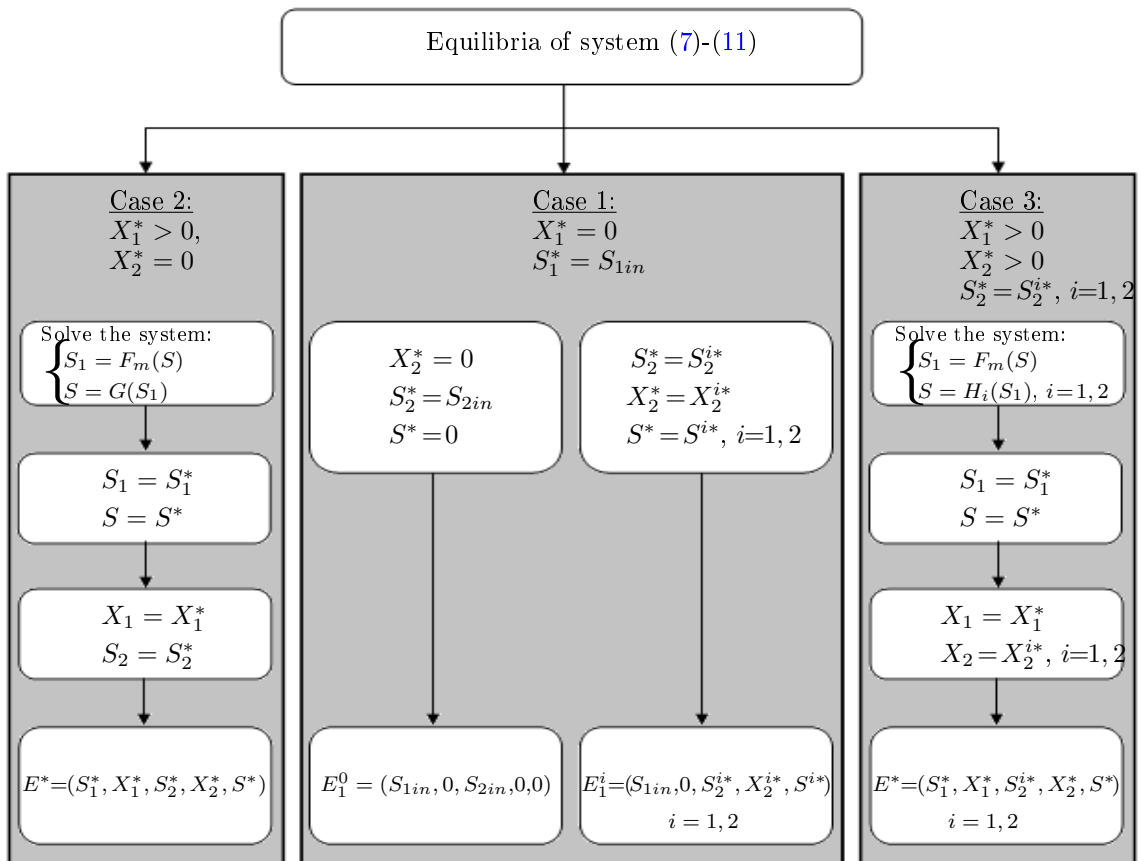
Equilibria of system (7)-(11)

Case 2:
$X_1^* > 0$,
$X_2^* = 0$

Solve the system:
$\begin{cases} S_1 = F_m(S) \\ S = G(S_1) \end{cases}$

$S_1 = S_1^*$
$S = S^*$

$X_1 = X_1^*$
$S_2 = S_2^*$

$E^*=(S_1^*, X_1^*, S_2^*, X_2^*, S^*)$

Case 1:
$X_1^* = 0$
$S_1^* = S_{1in}$

$X_2^* = 0$
$S_2^* = S_{2in}$
$S^* = 0$

$E_1^0 = (S_{1in}, 0, S_{2in}, 0, 0)$

$S_2^* = S_2^{i*}$
$X_2^* = X_2^{i*}$
$S^* = S^{i*}$, $i$=1, 2

$E_1^i = (S_{1in}, 0, S_2^{i*}, X_2^{i*}, S^{i*})$
$i = 1, 2$

Case 3:
$X_1^* > 0$
$X_2^* > 0$
$S_2^* = S_2^{i*}$, $i$=1, 2

Solve the system:
$\begin{cases} S_1 = F_m(S) \\ S = H_i(S_1),\ i=1,2 \end{cases}$

$S_1 = S_1^*$
$S = S^*$

$X_1 = X_1^*$
$X_2 = X_2^{i*}$, $i$=1, 2

$E^*=(S_1^*, X_1^*, S_2^{i*}, X_2^*, S^*)$
$i = 1, 2$